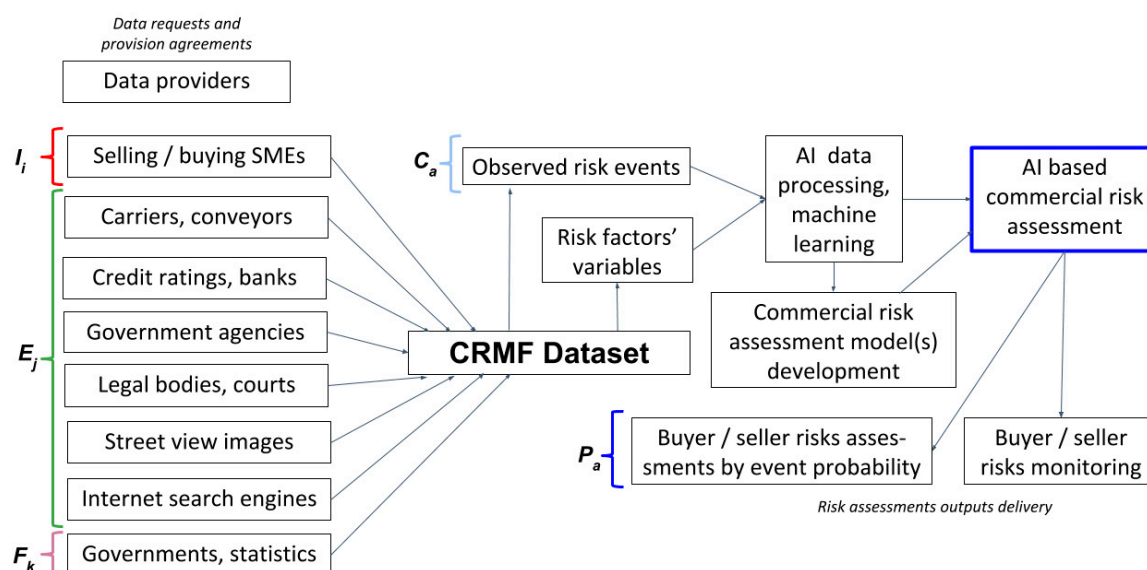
Data requests and provision agreements

Data providers

$I_i$

Selling / buying SMEs

$E_j$

Carriers, conveyors

Credit ratings, banks

Government agencies

Legal bodies, courts

Street view images

Internet search engines

$F_k$

Governments, statistics

CRMF Dataset

$C_a$

Observed risk events

Risk factors' variables

AI data processing, machine learning

AI based commercial risk assessment

Commercial risk assessment model(s) development

$P_a$

Buyer / seller risks assessments by event probability

Buyer / seller risks monitoring

Risk assessments outputs delivery